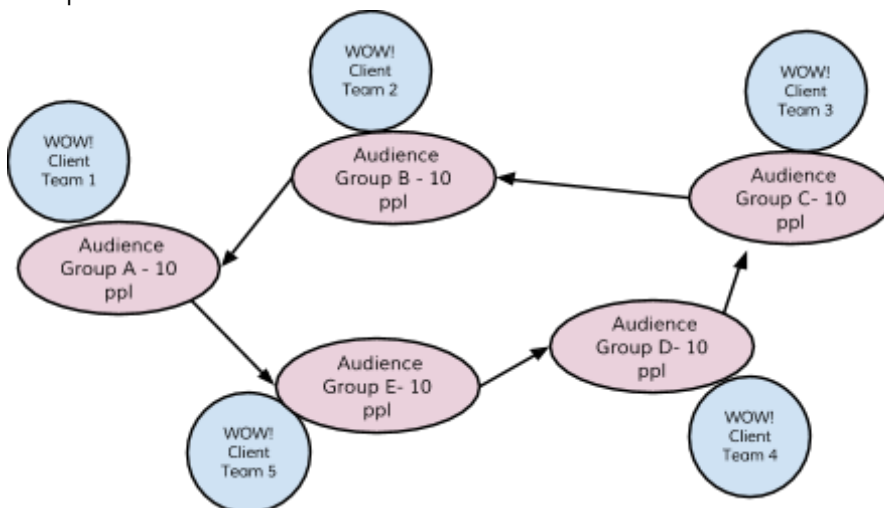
WOW! Client Team 2

WOW! Client Team 3

WOW! Client Team 1

Audience Group B - 10 ppl

Audience Group C- 10 ppl

Audience Group A - 10 ppl

Audience Group D- 10 ppl

Audience Group E- 10 ppl

WOW! Client Team 5

WOW! Client Team 4